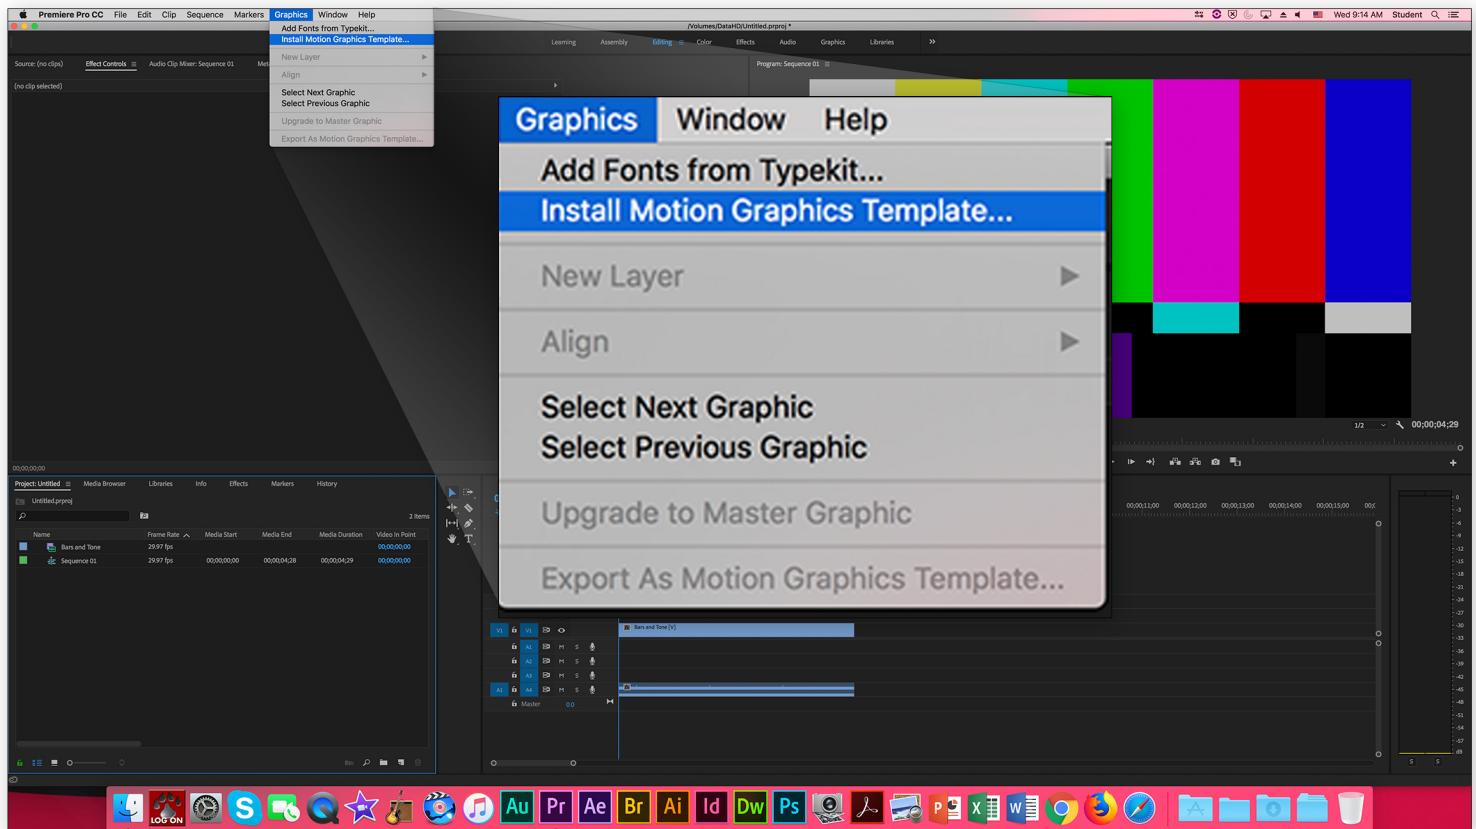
Premiere Pro CC File Edit Clip Sequence Markers Graphics Window Help

Wed 9:14 AM Student

/Volumes/DataHD/Untitled.prproj *

Learning Assembly Editing Color Effects Audio Graphics Libraries

Add Fonts from Typekit...
Install Motion Graphics Template...
New Layer
Align
Select Next Graphic
Select Previous Graphic
Upgrade to Master Graphic
Export As Motion Graphics Template...

Source: (no clips) Effect Controls Audio Clip Mixer: Sequence 01

(no clip selected)

Program: Sequence 01

Graphics Window Help

Add Fonts from Typekit...
Install Motion Graphics Template...
New Layer
Align
Select Next Graphic
Select Previous Graphic
Upgrade to Master Graphic
Export As Motion Graphics Template...

1/2 00;00;04;29

00;00;00;00

Project: Untitled Media Browser Libraries Info Effects Markers History

Untitled.prproj

3 items

| Name | Frame Rate | Media Start | Media End | Media Duration | Video In Point |
|---|---|---|---|---|---|
| Bars and Tone | 29.97 fps | | | | 00;00;00;00 |
| Sequence 01 | 29.97 fps | 00;00;00;00 | 00;00;04;28 | 00;00;04;29 | 00;00;00;00 |

00;00;11;00 00;00;12;00 00;00;13;00 00;00;14;00 00;00;15;00

V1 V1
A1 M S
A2 M S
A3 M S
A1 A4 M S
Master 0.0

Bars and Tone (V)

0 -3 -6 -9 -12 -15 -18 -21 -24 -27 -30 -33 -36 -39 -42 -45 -48 -51 -54 -57 dB

S S

LOG ON Au Pr Ae Br Ai Id Dw Ps